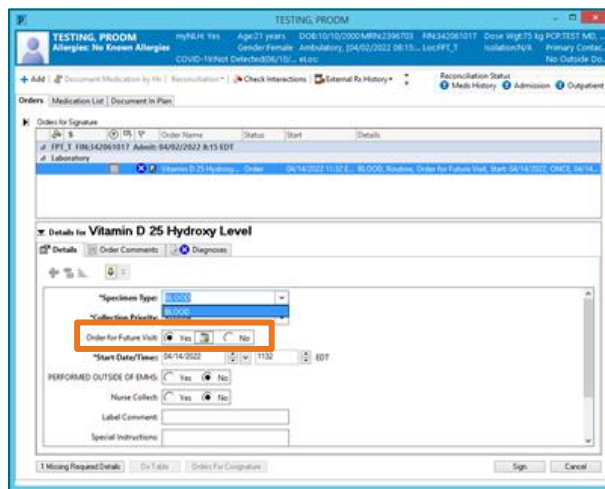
TESTING, PRODM

TESTING, PRODM
Allergies: No Known Allergies
myNLH: Yes
Age:21 years
Gender:Female
COVID-19:Not Detected(06/10/... eLoc:
DOB:10/10/2000
MRN:2396703
Ambulatory, [04/02/2022 08:15... Loc:FPT_T
FIN:342061017
Dose Wgt:75 kg
Isolation:N/A
PCP:TEST MD, ...
Primary Contac...
No Outside Do...

+ Add | Document Medication by Hx | Reconciliation | Check Interactions | External Rx History
Reconciliation Status
Meds History
Admission
Outpatient

Orders | Medication List | Document In Plan

Orders for Signature

| | $ | | Order Name | Status | Start | Details |
|---|---|---|---|---|---|---|
| FPT_T FIN:342061017 Admit: 04/02/2022 8:15 EDT | | | | | | |
| Laboratory | | | | | | |
| | | | Vitamin D 25 Hydroxy... | Order | 04/14/2022 11:32 E... | BLOOD, Routine, Order for Future Visit, Start: 04/14/2022, ONCE, 04/14... |

Details for Vitamin D 25 Hydroxy Level

Details | Order Comments | Diagnoses

*Specimen Type: BLOOD
BLOOD
*Collection Priority:
Order for Future Visit: Yes No
*Start Date/Time: 04/14/2022 1132 EDT
PERFORMED OUTSIDE OF EMHS: Yes No
Nurse Collect: Yes No
Label Comment:
Special Instructions:

1 Missing Required Details | Dx Table | Orders For Cosignature | Sign | Cancel